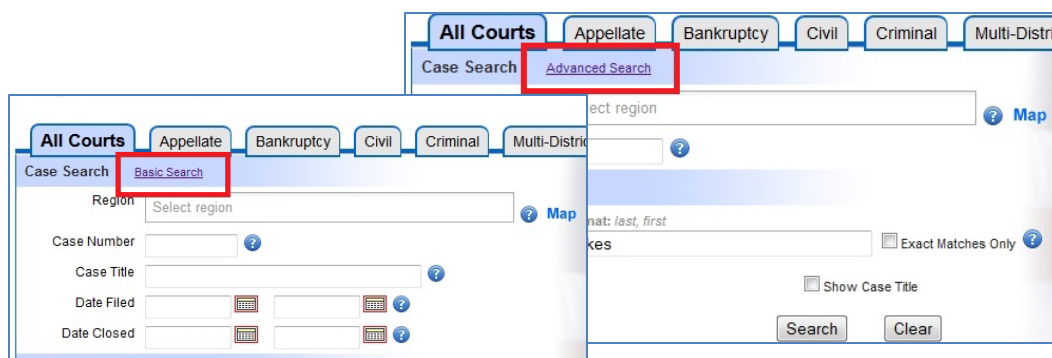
All Courts | Appellate | Bankruptcy | Civil | Criminal | Multi-Distri

Case Search Advanced Search

elect region

Map

nat: last, first

kes

Exact Matches Only

Show Case Title

Search Clear

All Courts | Appellate | Bankruptcy | Civil | Criminal | Multi-Distric

Case Search Basic Search

Region Select region Map

Case Number

Case Title

Date Filed

Date Closed